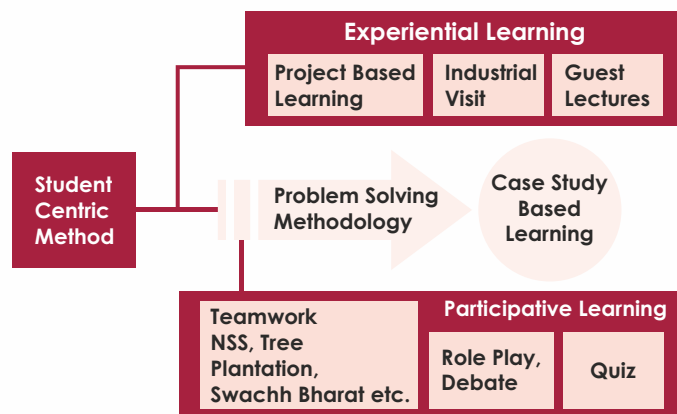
Student Centric Method

Experiential Learning

Project Based Learning

Industrial Visit

Guest Lectures

Problem Solving Methodology

Case Study Based Learning

Participative Learning

Teamwork NSS, Tree Plantation, Swachh Bharat etc.

Role Play, Debate

Quiz